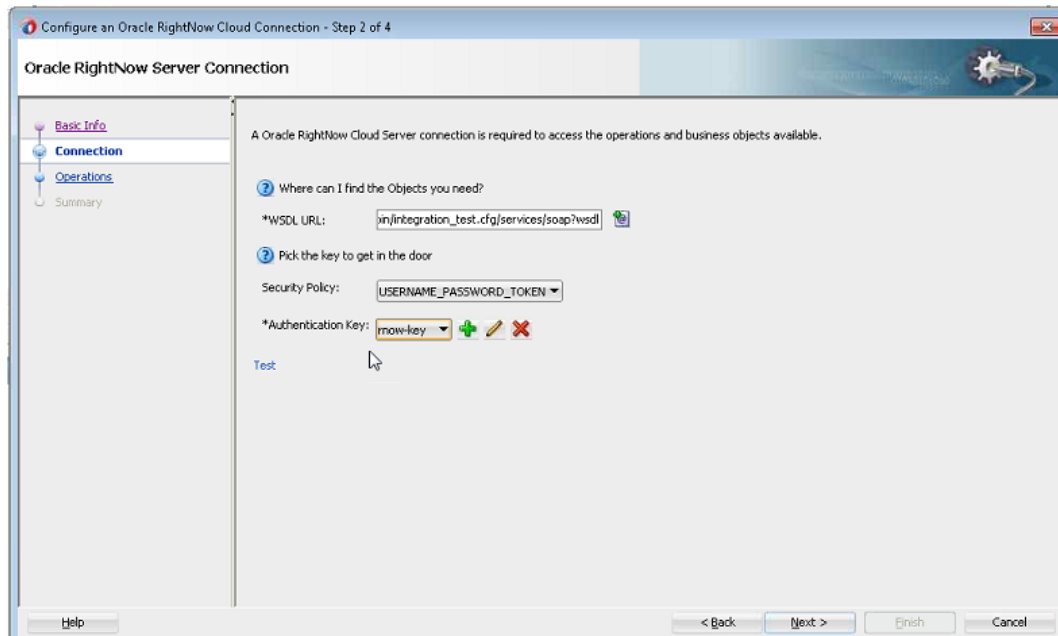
Configure an Oracle RightNow Cloud Connection - Step 2 of 4

Oracle RightNow Server Connection

Basic Info
Connection
Operations
Summary

A Oracle RightNow Cloud Server connection is required to access the operations and business objects available.

Where can I find the Objects you need?

*WSDL URL: xin/integration_test.cfg/services/soap?wsdl

Pick the key to get in the door

Security Policy: USERNAME_PASSWORD_TOKEN

*Authentication Key: rnow-key

Test

Help

< Back Next > Finish Cancel